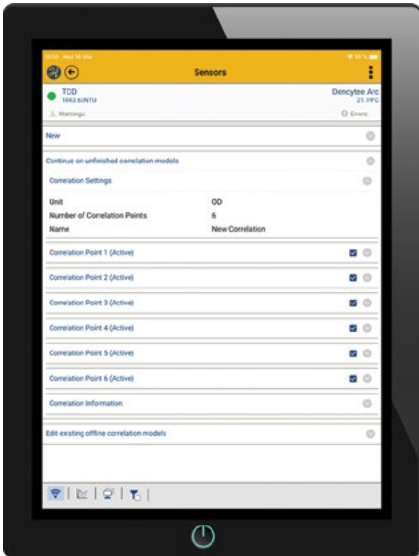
Sensors

TCD
1943.63NTU
Warnings

Dencytee Arc
21.1ºC
Errors

New

Continue on unfinished correlation models

Correlation Settings

| Unit | OD |
|---|---|
| Number of Correlation Points | 6 |
| Name | New Correlation |

Correlation Point 1 (Active)

Correlation Point 2 (Active)

Correlation Point 3 (Active)

Correlation Point 4 (Active)

Correlation Point 5 (Active)

Correlation Point 6 (Active)

Correlation Information

Edit existing offline correlation models